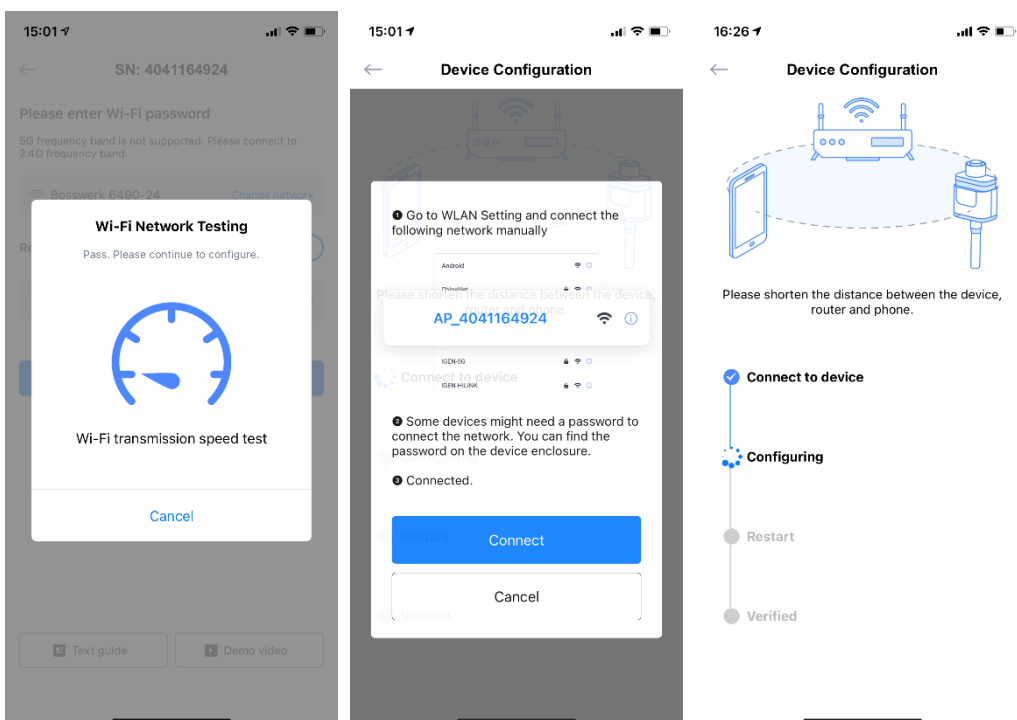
15:01

SN: 4041164924

Please enter Wi-Fi password

5G frequency band is not supported. Please connect to 2.4G frequency band.

Bosswerk 6490-24

Change network

Wi-Fi Network Testing

Pass. Please continue to configure.

Wi-Fi transmission speed test

Cancel

Text guide

Demo video

15:01

Device Configuration

❶ Go to WLAN Setting and connect the following network manually

Android

ChinaNet

AP_4041164924

IGEN-5G

IGEN-HILINK

❷ Some devices might need a password to connect the network. You can find the password on the device enclosure.

❸ Connected.

Connect

Cancel

16:26

Device Configuration

Please shorten the distance between the device, router and phone.

Connect to device

Configuring

Restart

Verified